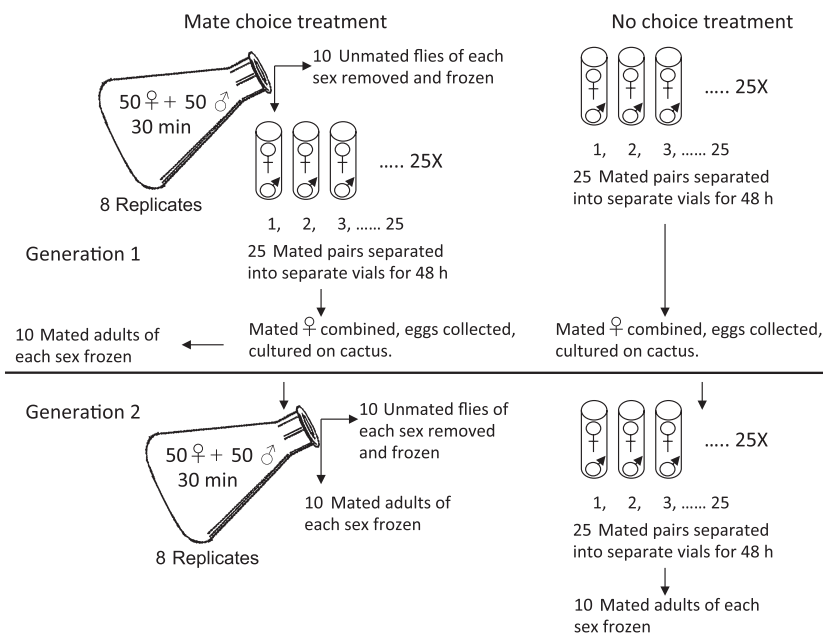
Mate choice treatment

No choice treatment

10 Unmated flies of each sex removed and frozen

50♀ + 50♂
30 min

8 Replicates

♀ ♂ ♀ ♂ ♀ ♂ ..... 25X

1, 2, 3, ...... 25

25 Mated pairs separated into separate vials for 48 h

♀ ♂ ♀ ♂ ♀ ♂ ..... 25X

1, 2, 3, ...... 25

25 Mated pairs separated into separate vials for 48 h

Generation 1

Mated ♀ combined, eggs collected, cultured on cactus.

10 Mated adults of each sex frozen

Mated ♀ combined, eggs collected, cultured on cactus.

Generation 2

50♀ + 50♂
30 min

8 Replicates

10 Unmated flies of each sex removed and frozen

10 Mated adults of each sex frozen

♀ ♂ ♀ ♂ ♀ ♂ ..... 25X

1, 2, 3, ...... 25

25 Mated pairs separated into separate vials for 48 h

10 Mated adults of each sex frozen